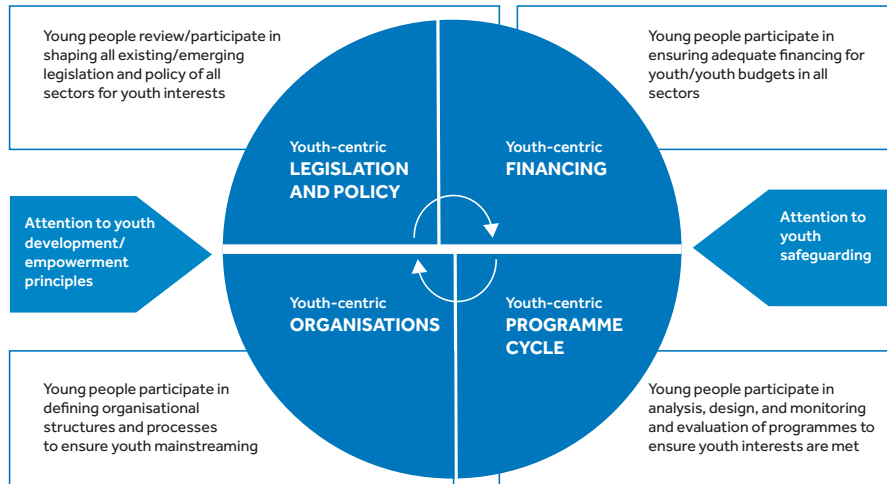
Young people review/participate in shaping all existing/emerging legislation and policy of all sectors for youth interests

Young people participate in ensuring adequate financing for youth/youth budgets in all sectors

Youth-centric
LEGISLATION AND POLICY

Youth-centric
FINANCING

Attention to youth development/ empowerment principles

Attention to youth safeguarding

Youth-centric
ORGANISATIONS

Youth-centric
PROGRAMME CYCLE

Young people participate in defining organisational structures and processes to ensure youth mainstreaming

Young people participate in analysis, design, and monitoring and evaluation of programmes to ensure youth interests are met